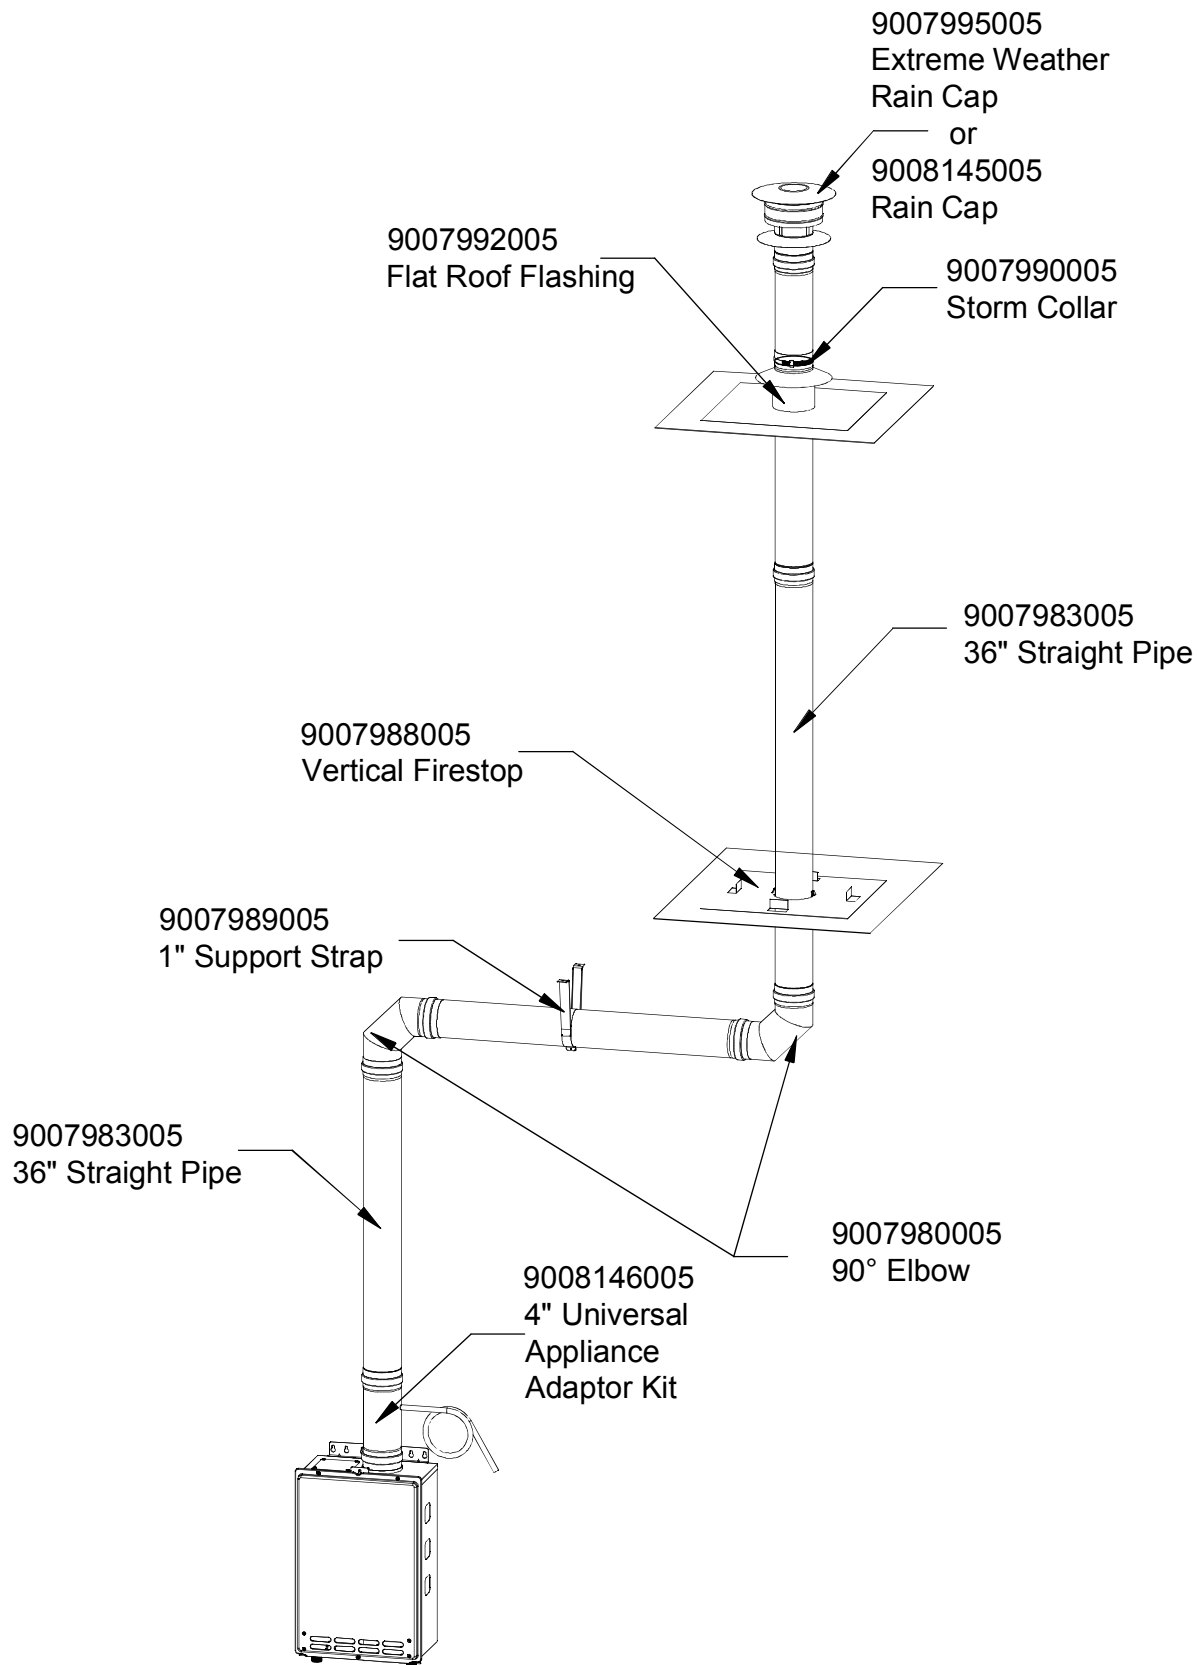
9007995005
Extreme Weather
Rain Cap
or
9008145005
Rain Cap

9007992005
Flat Roof Flashing

9007990005
Storm Collar

9007983005
36" Straight Pipe

9007988005
Vertical Firestop

9007989005
1" Support Strap

9007983005
36" Straight Pipe

9007980005
90° Elbow

9008146005
4" Universal
Appliance
Adaptor Kit